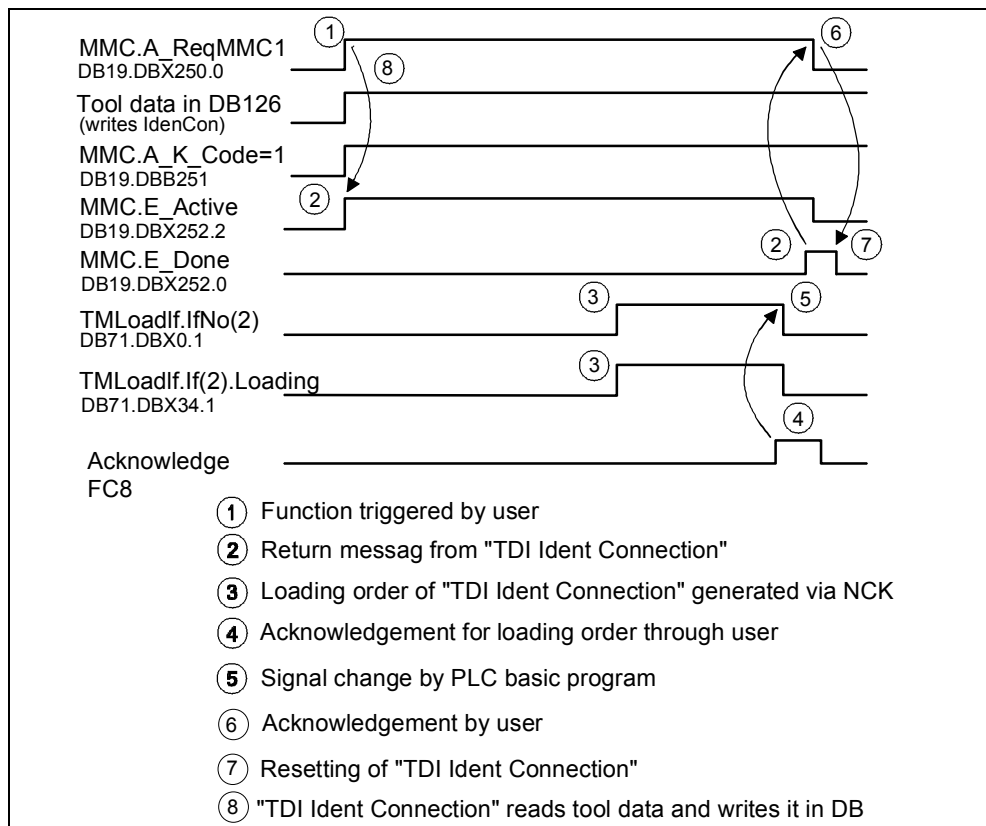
MMC.A_ReqMMC1
DB19.DBX250.0

Tool data in DB126
(writes IdenCon)

MMC.A_K_Code=1
DB19.DBB251

MMC.E_Active
DB19.DBX252.2

MMC.E_Done
DB19.DBX252.0

TMLoadIf.IfNo(2)
DB71.DBX0.1

TMLoadIf.If(2).Loading
DB71.DBX34.1

Acknowledge
FC8

1 8 6 2 2 7 3 5 3 4

1 Function triggered by user

2 Return messag from "TDI Ident Connection"

3 Loading order of "TDI Ident Connection" generated via NCK

4 Acknowledgement for loading order through user

5 Signal change by PLC basic program

6 Acknowledgement by user

7 Resetting of "TDI Ident Connection"

8 "TDI Ident Connection" reads tool data and writes it in DB